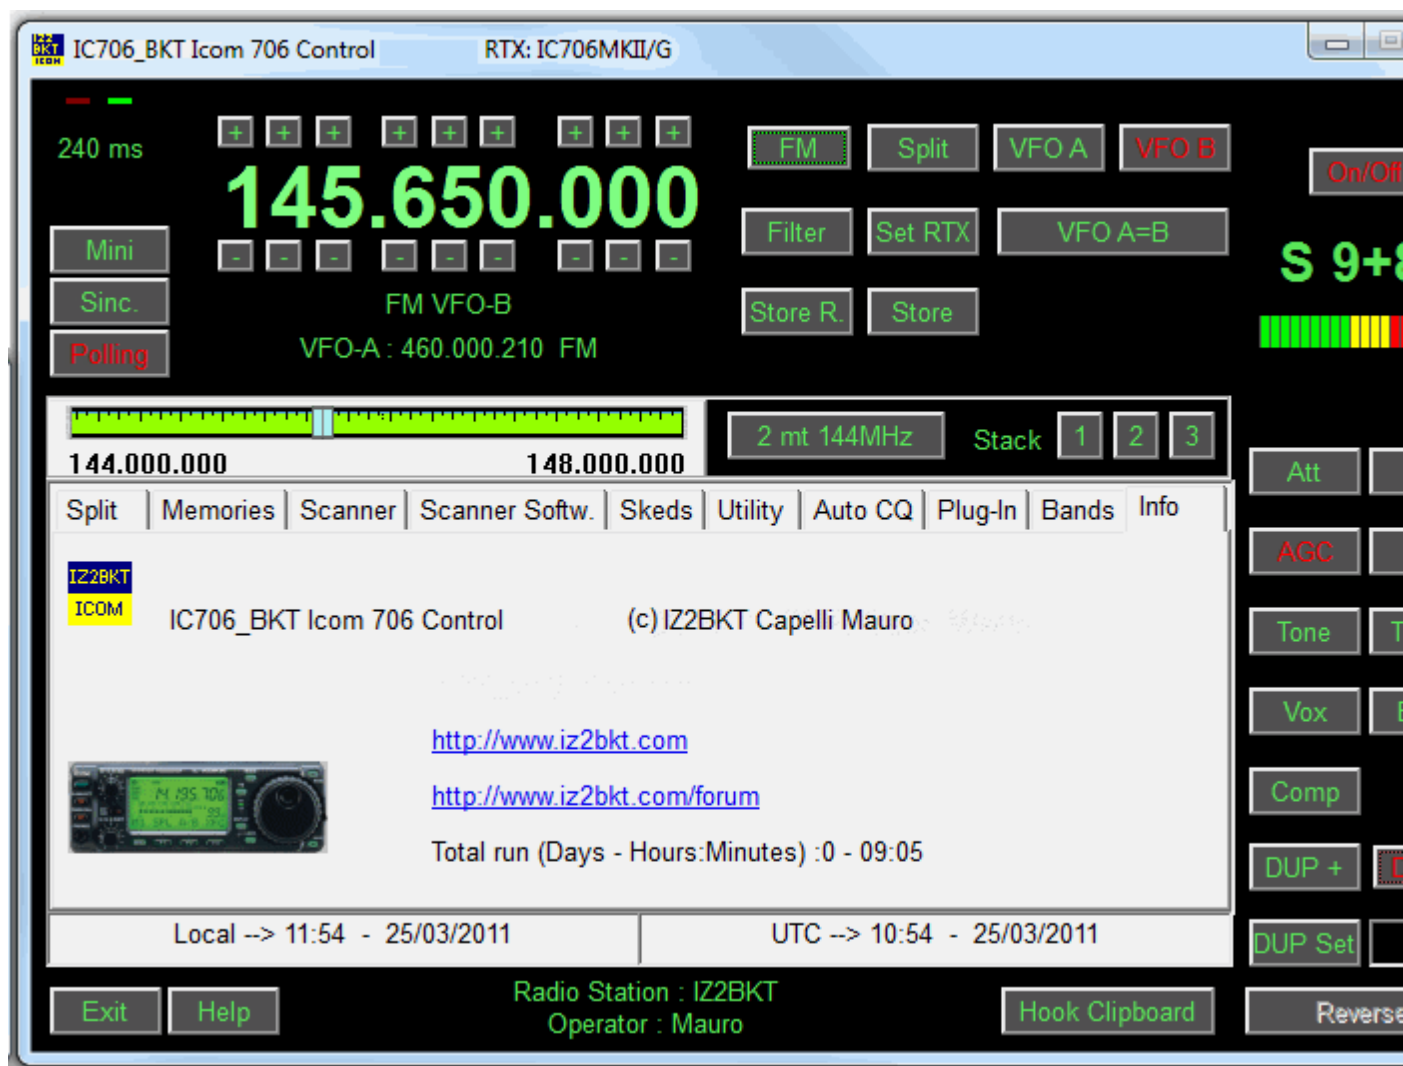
IC706_BKT Icom 706 Control RTX: IC706MKII/G

240 ms

+ + + + + + + + +

145.650.000

- - - - - - - - -

Mini

Sinc.

Polling

FM VFO-B

VFO-A : 460.000.210 FM

FM Split VFO A VFO B

Filter Set RTX VFO A=B

Store R. Store

On/Off

S 9+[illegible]

144.000.000 148.000.000

2 mt 144MHz Stack 1 2 3

Split Memories Scanner Scanner Softw. Skeds Utility Auto CQ Plug-In Bands Info

IZ2BKT
ICOM

IC706_BKT Icom 706 Control (c) IZ2BKT Capelli Mauro

http://www.iz2bkt.com

http://www.iz2bkt.com/forum

Total run (Days - Hours:Minutes) :0 - 09:05

Local --> 11:54 - 25/03/2011 UTC --> 10:54 - 25/03/2011

Att

AGC

Tone T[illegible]

Vox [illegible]

Comp

DUP + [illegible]

DUP Set

Exit Help

Radio Station : IZ2BKT
Operator : Mauro

Hook Clipboard

Reverse